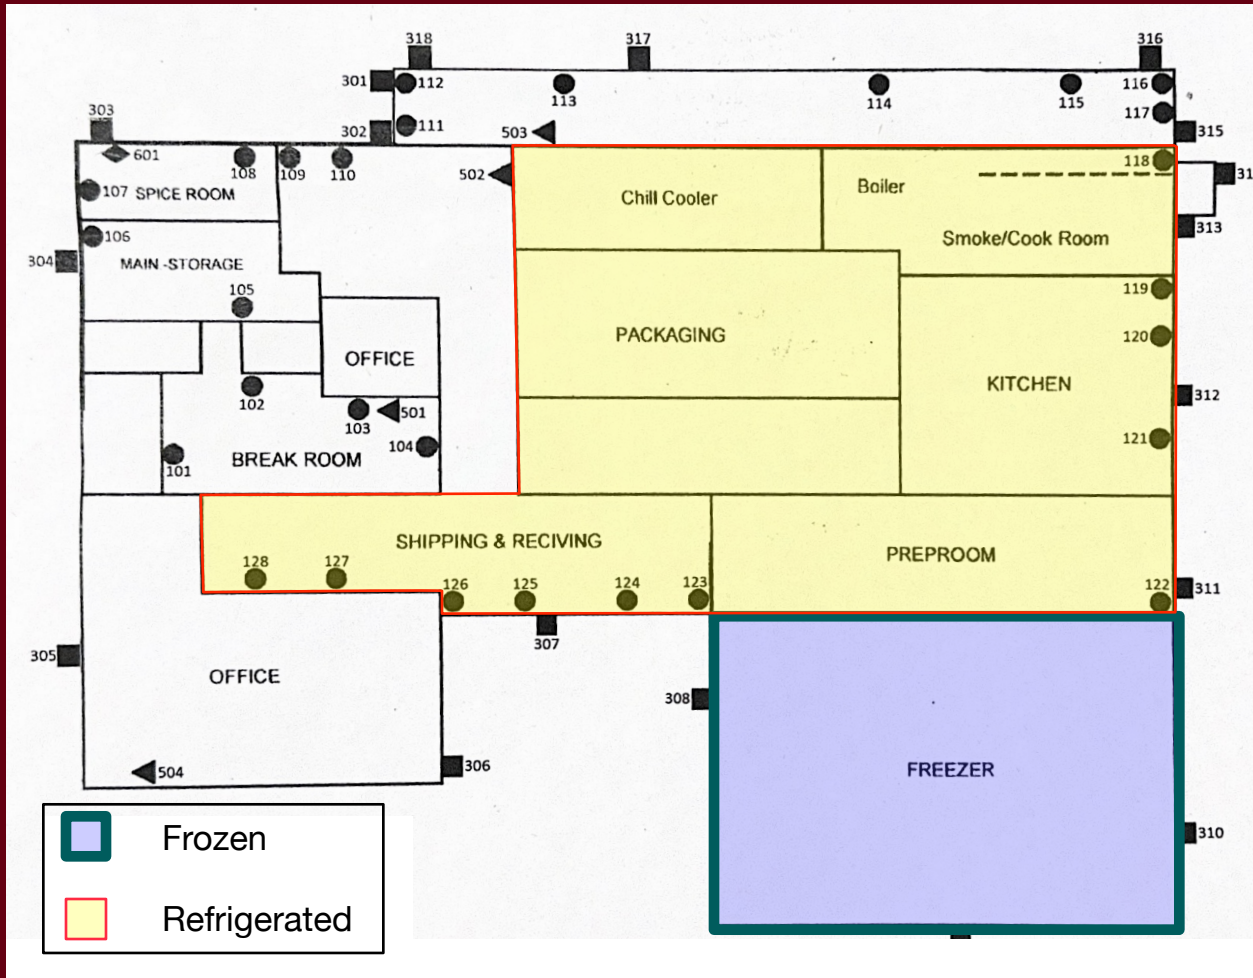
318
317
316
301
112
113
114
115
116
117
303
302
111
503
315
601
108
109
110
502
118
31
107 SPICE ROOM
Chill Cooler
Boiler
313
106
Smoke/Cook Room
304
MAIN -STORAGE
105
119
PACKAGING
120
OFFICE
KITCHEN
102
501
312
103
104
121
101
BREAK ROOM
SHIPPING & RECIVING
PREPROOM
128
127
126
125
124
123
122
311
305
307
OFFICE
308
FREEZER
504
306
310
Frozen
Refrigerated